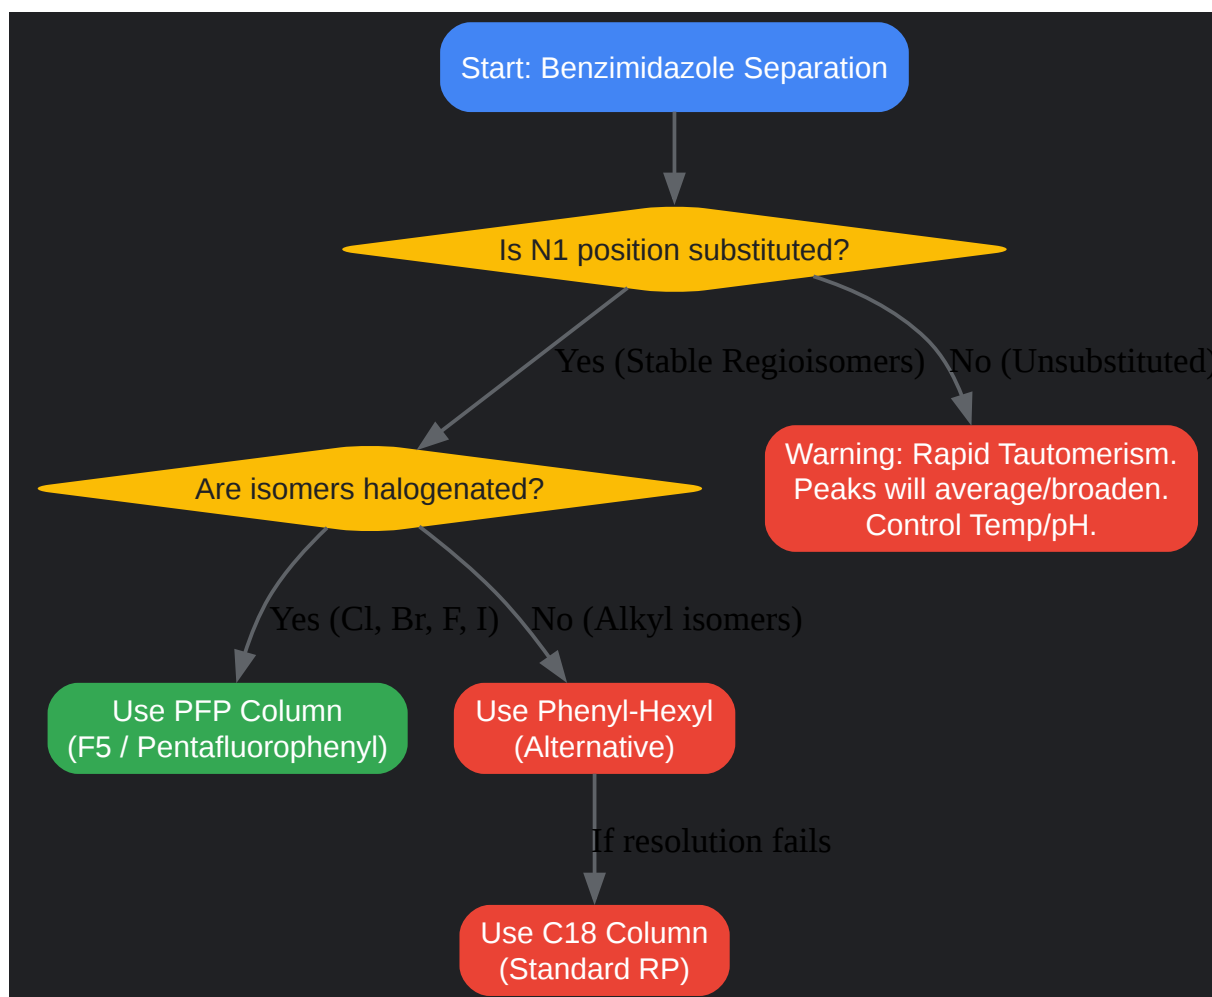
Start: Benzimidazole Separation

Is N1 position substituted?

Yes (Stable Regioisomers)

No (Unsubstituted)

Are isomers halogenated?

Warning: Rapid Tautomerism. Peaks will average/broaden. Control Temp/pH.

Yes (Cl, Br, F, I)

No (Alkyl isomers)

Use PFP Column (F5 / Pentafluorophenyl)

Use Phenyl-Hexyl (Alternative)

If resolution fails

Use C18 Column (Standard RP)